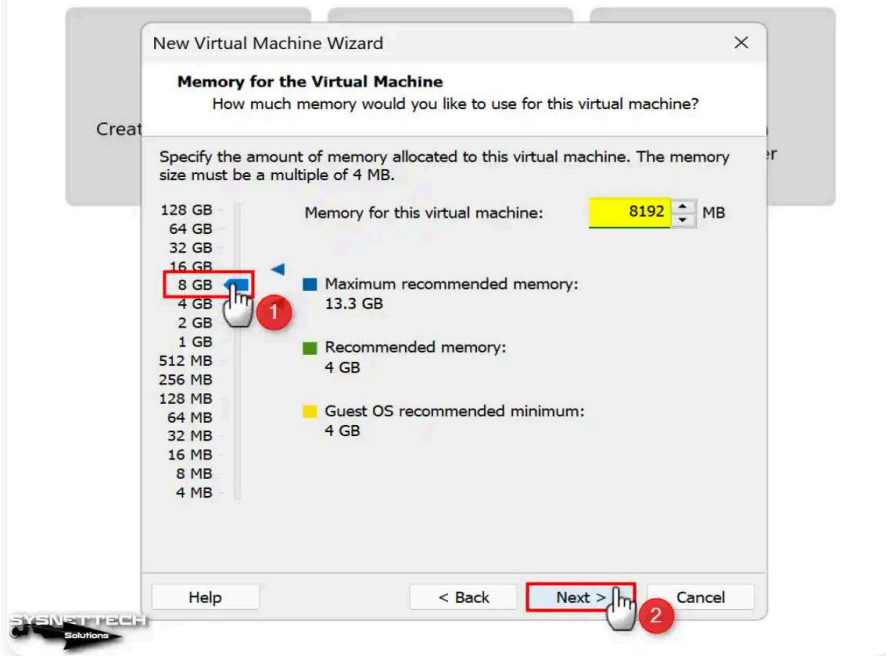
Creat

er

New Virtual Machine Wizard

Memory for the Virtual Machine
How much memory would you like to use for this virtual machine?

Specify the amount of memory allocated to this virtual machine. The memory size must be a multiple of 4 MB.

128 GB
64 GB
32 GB
16 GB
8 GB
4 GB
2 GB
1 GB
512 MB
256 MB
128 MB
64 MB
32 MB
16 MB
8 MB
4 MB

1

Memory for this virtual machine: 8192 MB

Maximum recommended memory:
13.3 GB

Recommended memory:
4 GB

Guest OS recommended minimum:
4 GB

Help

< Back

Next >

2

Cancel

SYSNETTECH
Solutions